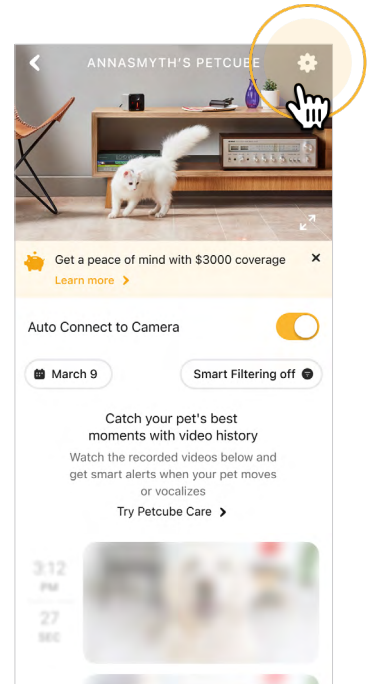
ANNASMYTH'S PETCUBE

Get a peace of mind with $3000 coverage

Learn more >

Auto Connect to Camera

March 9

Smart Filtering off

Catch your pet's best moments with video history

Watch the recorded videos below and get smart alerts when your pet moves or vocalizes

Try Petcube Care >

3:12
PM
27
SEC